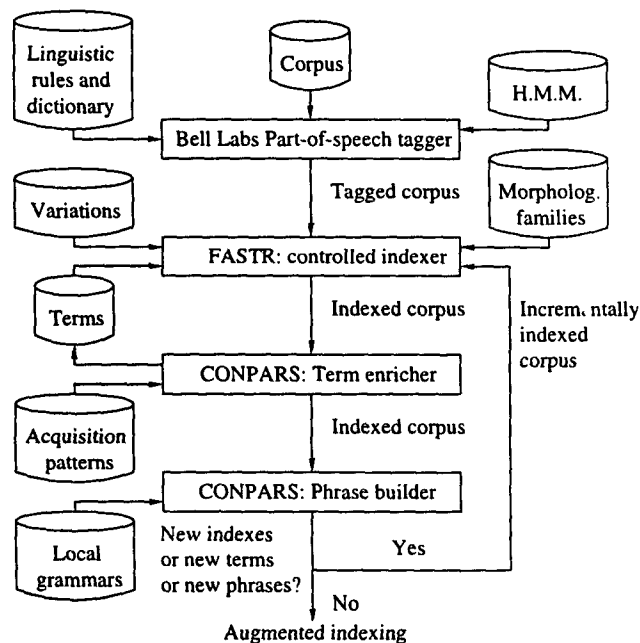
Linguistic rules and dictionary

Corpus

H.M.M.

Bell Labs Part-of-speech tagger

Tagged corpus

Variations

Morpholog. families

FASTR: controlled indexer

Terms

Indexed corpus

Increm. ntally indexed corpus

CONPARS: Term enricher

Acquisition patterns

Indexed corpus

CONPARS: Phrase builder

Local grammars

New indexes or new terms or new phrases?

Yes

No

Augmented indexing